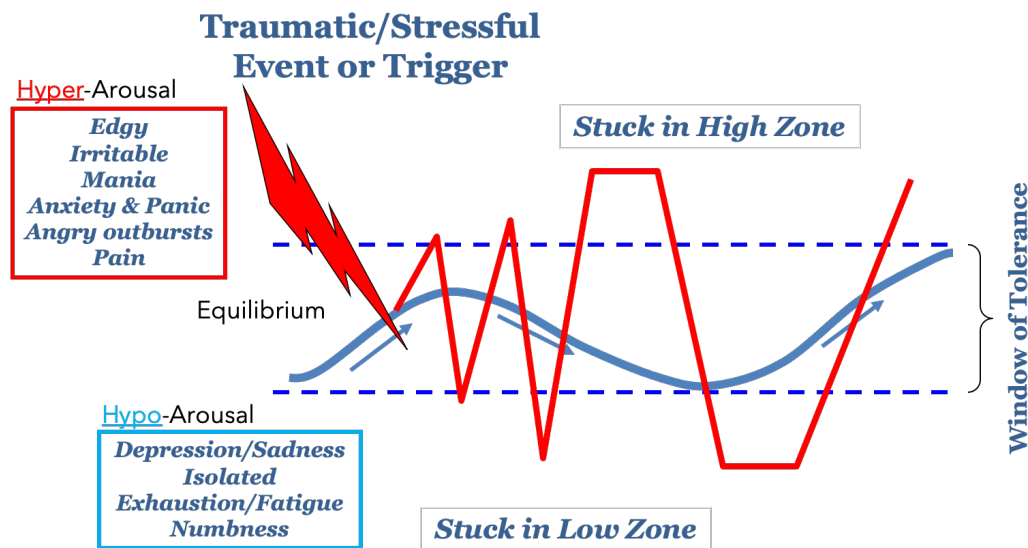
Traumatic/Stressful Event or Trigger

Hyper-Arousal

Edgy
Irritable
Mania
Anxiety & Panic
Angry outbursts
Pain

Stuck in High Zone

Equilibrium

Window of Tolerance

Hypo-Arousal

Depression/Sadness
Isolated
Exhaustion/Fatigue
Numbness

Stuck in Low Zone